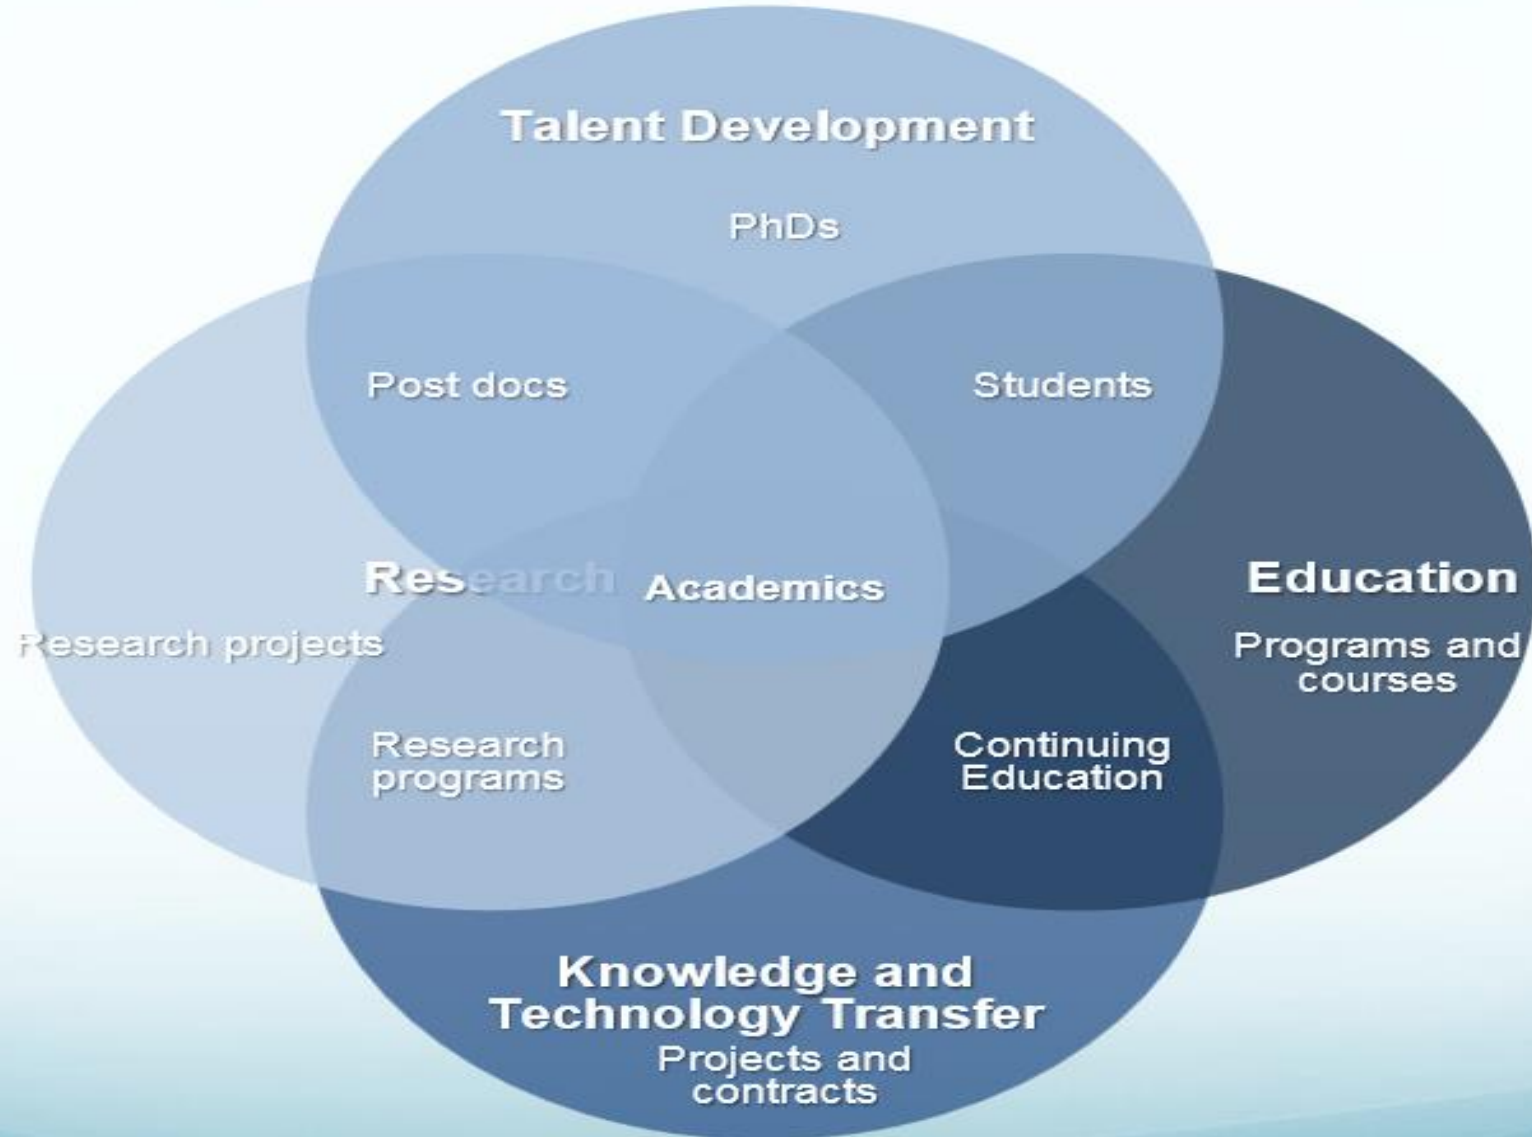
Talent Development

PhDs

Post docs

Students

Research

Academics

Education

Research projects

Programs and courses

Research programs

Continuing Education

Knowledge and Technology Transfer

Projects and contracts